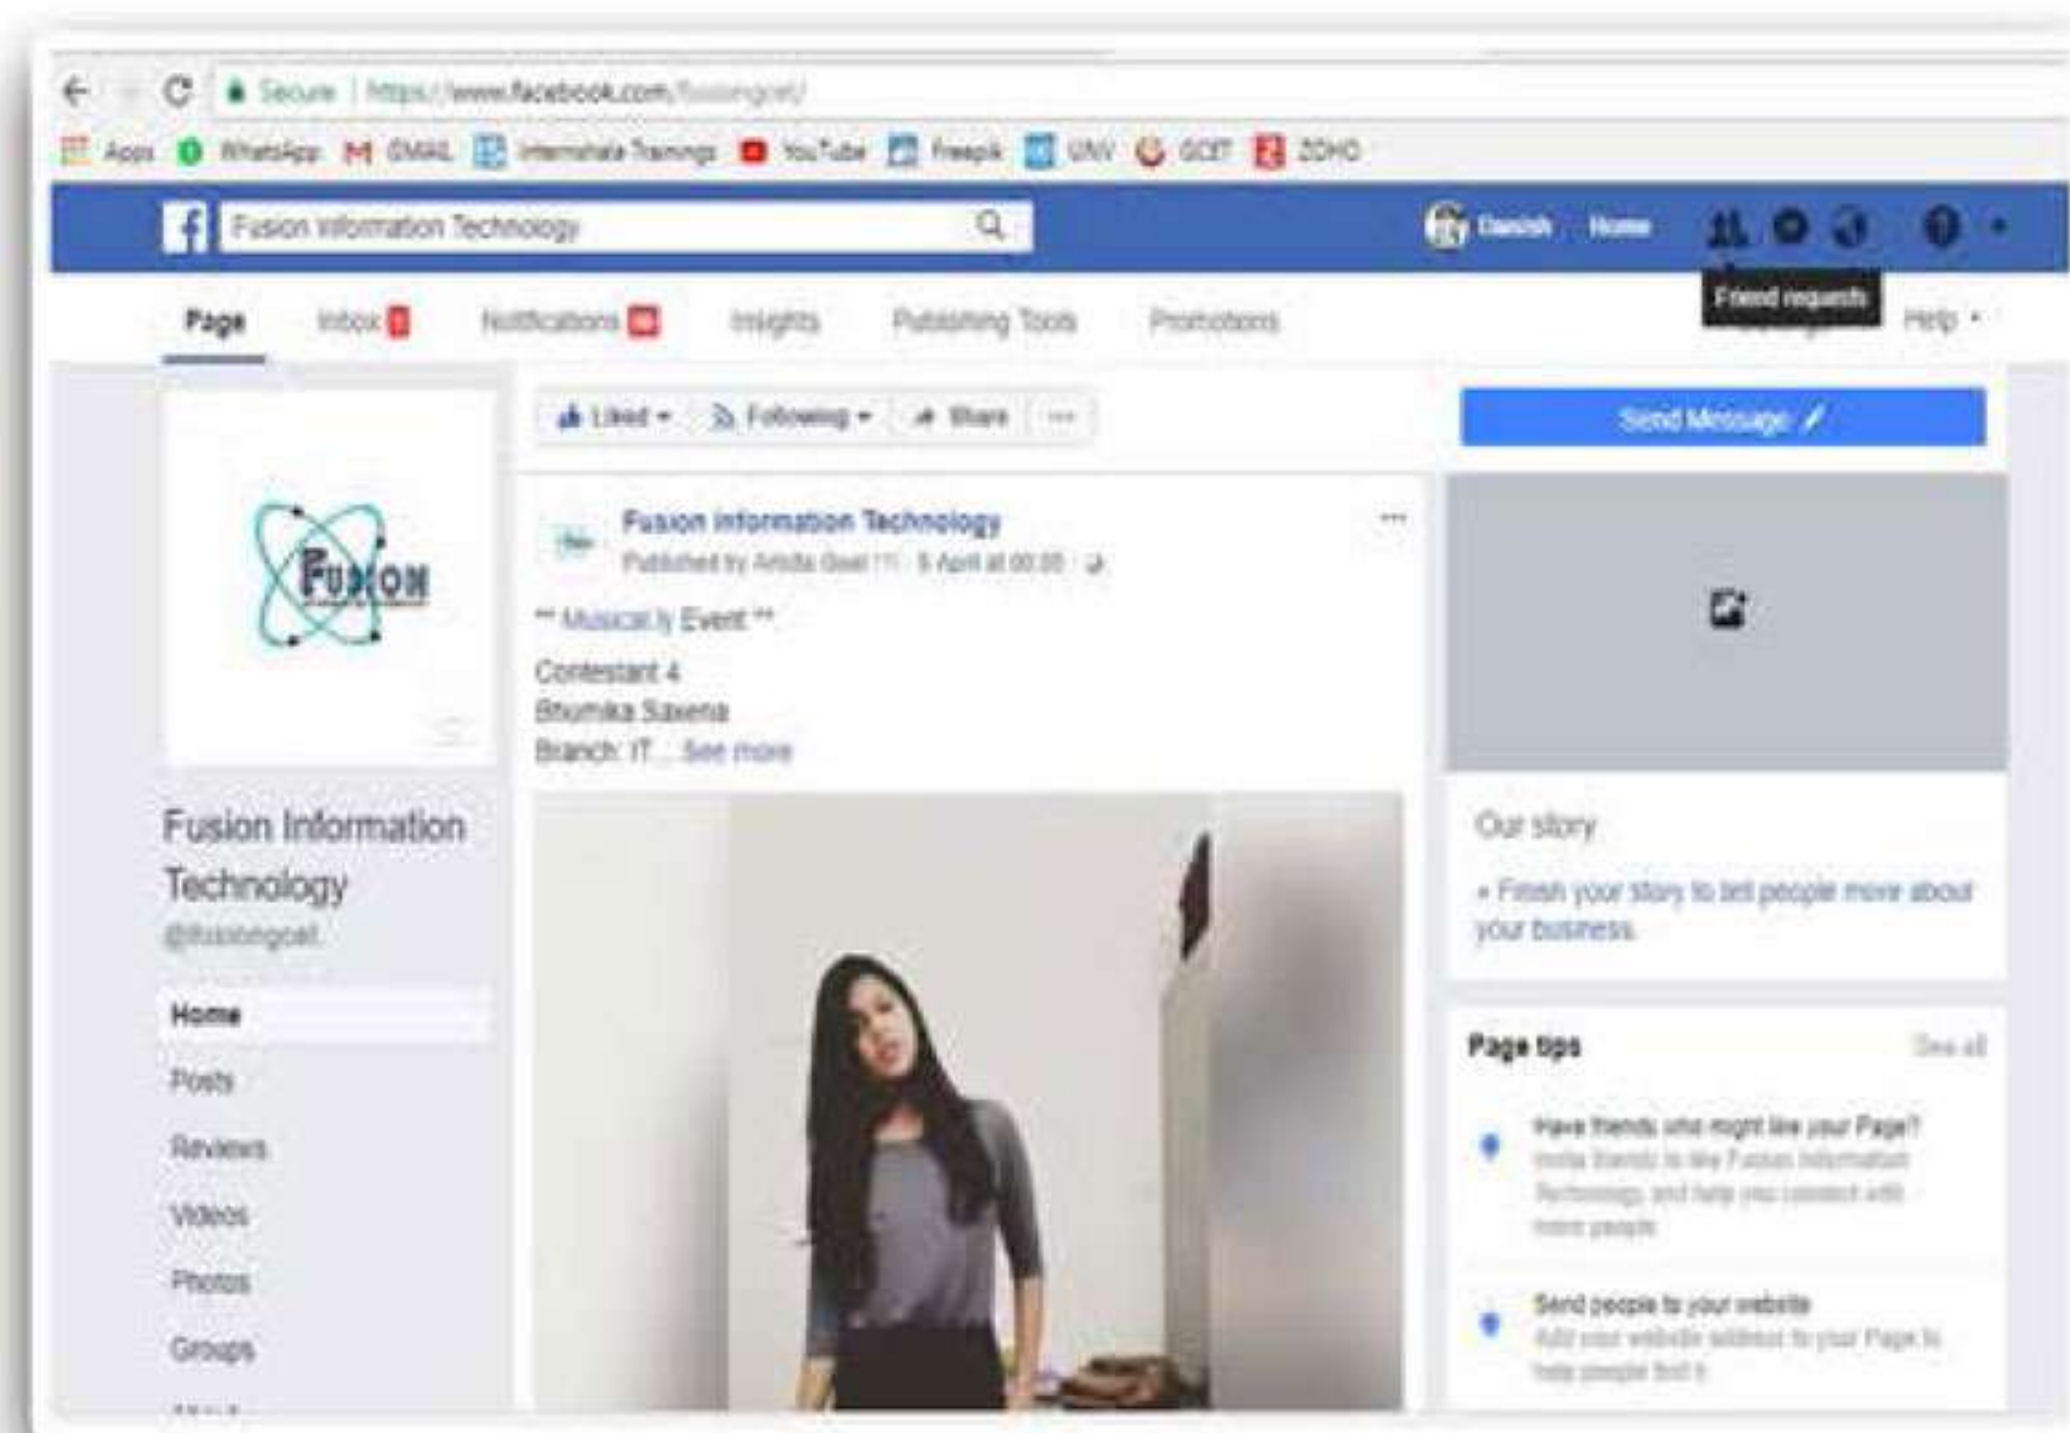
Secure | https://www.facebook.com/fusiongoel/

Apps WhatsApp GMAIL Internshala Trainings YouTube Freepik UNV GOT ZOHO

Fusion Information Technology

Danish Home

Friend requests

Page Inbox Notifications Insights Publishing Tools Promotions Help

Liked Following Share ···

Send Message

FUSION

Fusion Information Technology
Published by Anida Goel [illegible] · 5 April at 00:00

** Musical.ly Event **

Contestant 4
Bhumika Saxena
Branch: IT ... See more

Fusion Information Technology
@fusiongoel

Home
Posts
Reviews
Videos
Photos
Groups

Our story

+ Finish your story to tell people more about your business.

Page tips See all

Have friends who might like your Page?
Invite friends to like Fusion Information Technology and help you connect with more people.

Send people to your website
Add your website address to your Page to help people find it.